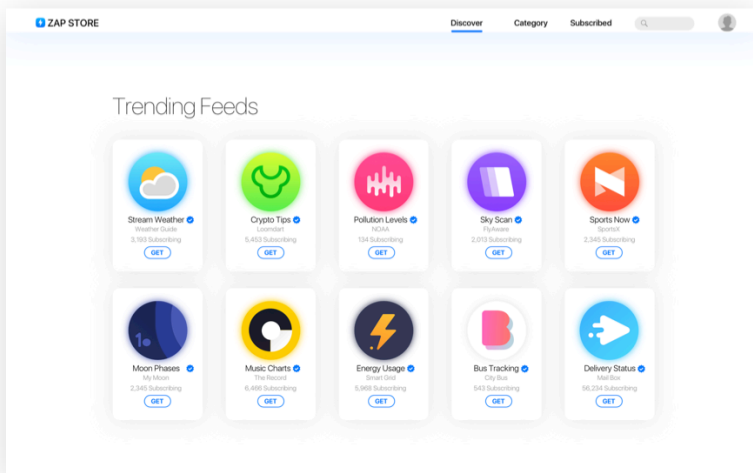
ZAP STORE

Discover Category Subscribed

Trending Feeds

| Stream Weather | Crypto Tips | Pollution Levels | Sky Scan | Sports Now |
|---|---|---|---|---|
| Weather Guide | Loomdart | NOAA | FlyAware | SportsX |
| 3,193 Subscribing | 5,453 Subscribing | 134 Subscribing | 2,013 Subscribing | 2,345 Subscribing |
| GET | GET | GET | GET | GET |

| Moon Phases | Music Charts | Energy Usage | Bus Tracking | Delivery Status |
|---|---|---|---|---|
| My Moon | The Record | Smart Grid | City Bus | Mail Box |
| 2,345 Subscribing | 6,466 Subscribing | 5,968 Subscribing | 543 Subscribing | 56,234 Subscribing |
| GET | GET | GET | GET | GET |